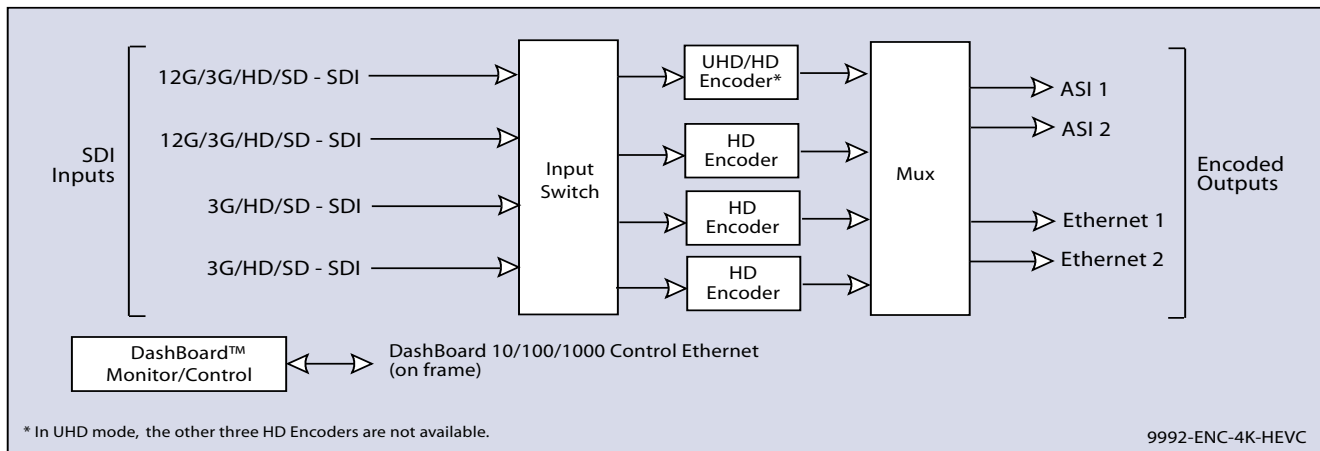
SDI Inputs

12G/3G/HD/SD - SDI

12G/3G/HD/SD - SDI

3G/HD/SD - SDI

3G/HD/SD - SDI

Input Switch

UHD/HD Encoder*

HD Encoder

HD Encoder

HD Encoder

Mux

ASI 1

ASI 2

Ethernet 1

Ethernet 2

Encoded Outputs

DashBoard™ Monitor/Control

DashBoard 10/100/1000 Control Ethernet (on frame)

* In UHD mode, the other three HD Encoders are not available.

9992-ENC-4K-HEVC